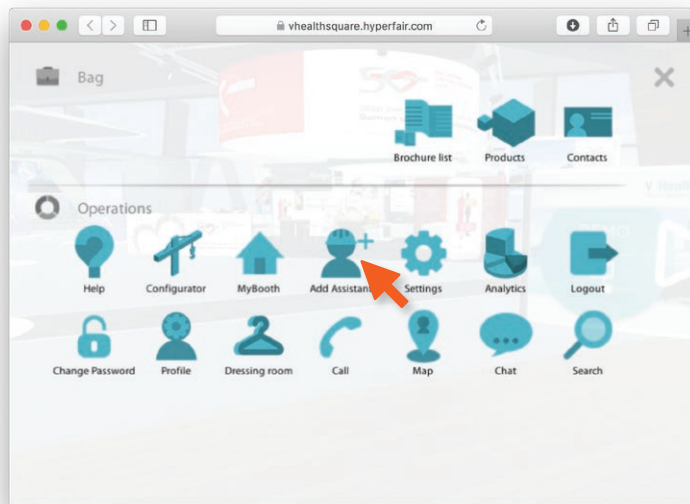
vhealthsquare.hyperfair.com

Bag

Brochure list
Products
Contacts

Operations

Help
Configurator
MyBooth
Add Assistan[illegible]
Settings
Analytics
Logout

Change Password
Profile
Dressing room
Call
Map
Chat
Search